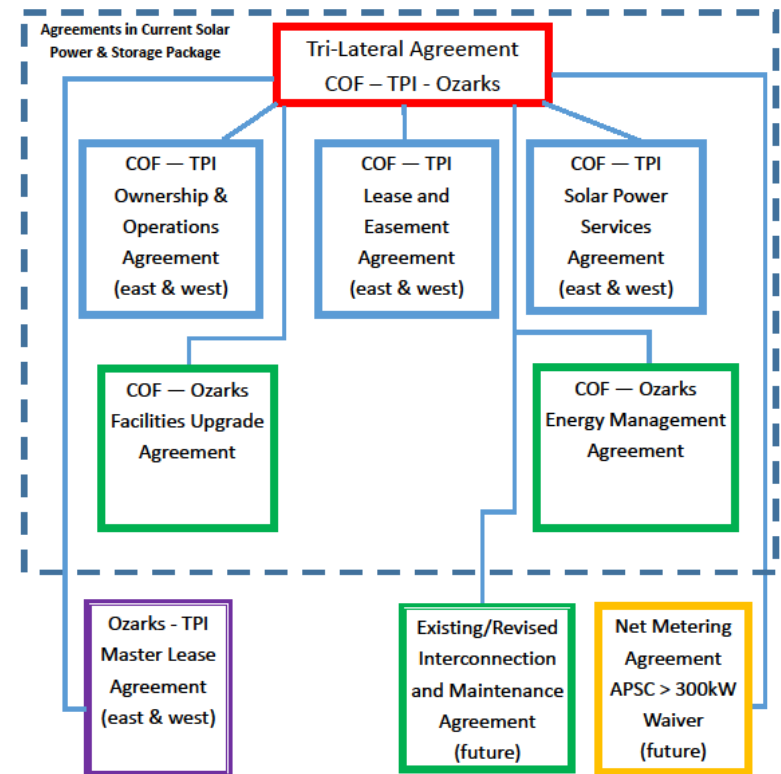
Agreements in Current Solar Power & Storage Package

Tri-Lateral Agreement
COF – TPI - Ozarks

COF — TPI
Ownership & Operations Agreement
(east & west)

COF — TPI
Lease and Easement Agreement
(east & west)

COF — TPI
Solar Power Services Agreement
(east & west)

COF — Ozarks
Facilities Upgrade Agreement

COF — Ozarks
Energy Management Agreement

Ozarks - TPI
Master Lease Agreement
(east & west)

Existing/Revised Interconnection and Maintenance Agreement
(future)

Net Metering Agreement
APSC > 300kW Waiver
(future)